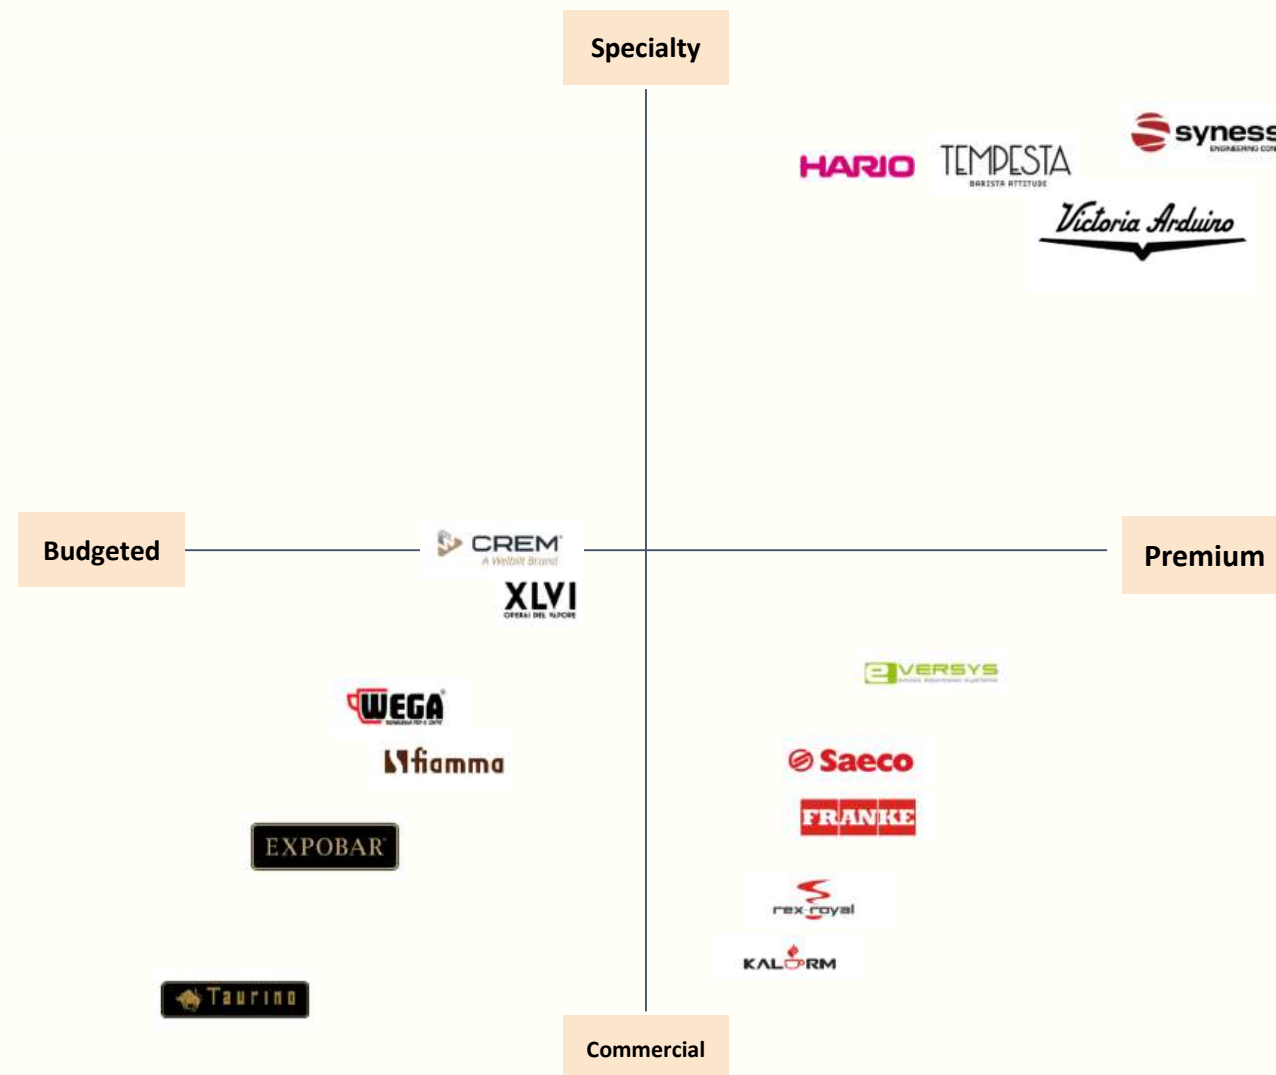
Specialty

HARIO

TEMPESTA
BARISTA ATTITUDE

syness
ENGINEERING CON

Victoria Arduino

Budgeted

CREM
A Welbilt Brand

XLVI
OPERAI DEL VAPORE

Premium

WEGA

fiamma

EXPOBAR

Taurino

eVERSYS

Saeco

FRANKE

rex-royal

KALERM

Commercial